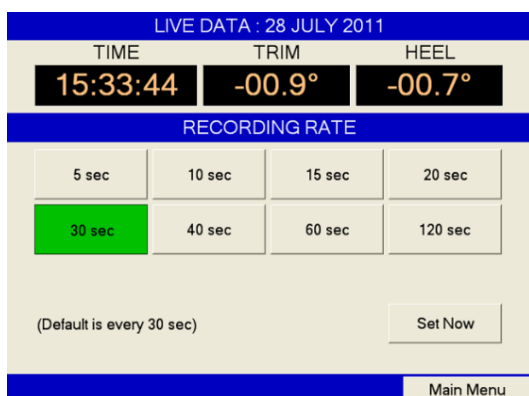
LIVE DATA : 28 JULY 2011

| TIME | TRIM | HEEL |
|---|---|---|
| 15:33:44 | -00.9° | -00.7° |

RECORDING RATE

| | | | |
|---|---|---|---|
| 5 sec | 10 sec | 15 sec | 20 sec |
| 30 sec | 40 sec | 60 sec | 120 sec |

(Default is every 30 sec)

Set Now

Main Menu